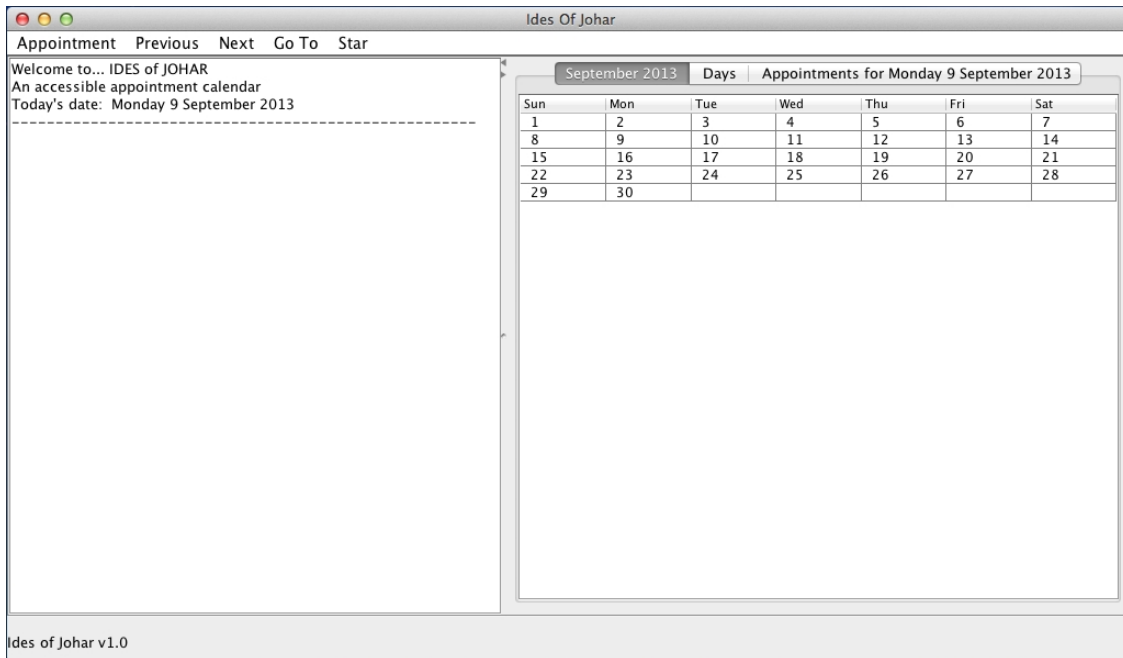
Ides Of Johar

Appointment Previous Next Go To Star

Welcome to... IDES of JOHAR
An accessible appointment calendar
Today's date: Monday 9 September 2013
---------------------------------------------------

September 2013 | Days | Appointments for Monday 9 September 2013

| Sun | Mon | Tue | Wed | Thu | Fri | Sat |
|---|---|---|---|---|---|---|
| 1 | 2 | 3 | 4 | 5 | 6 | 7 |
| 8 | 9 | 10 | 11 | 12 | 13 | 14 |
| 15 | 16 | 17 | 18 | 19 | 20 | 21 |
| 22 | 23 | 24 | 25 | 26 | 27 | 28 |
| 29 | 30 | | | | | |

Ides of Johar v1.0